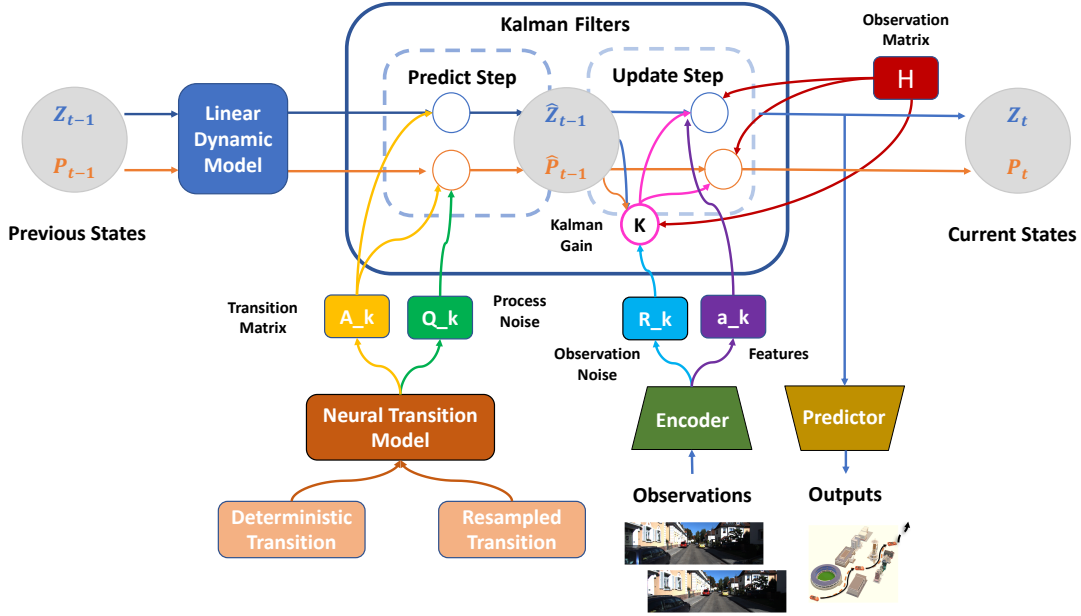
Kalman Filters

Observation Matrix

H

Predict Step

Update Step

$Z_{t-1}$
$P_{t-1}$

Linear Dynamic Model

$\hat{Z}_{t-1}$
$\hat{P}_{t-1}$

$Z_t$
$P_t$

Previous States

Current States

Kalman Gain

K

Transition Matrix

A_k

Q_k

Process Noise

R_k

a_k

Observation Noise

Features

Neural Transition Model

Encoder

Predictor

Deterministic Transition

Resampled Transition

Observations

Outputs